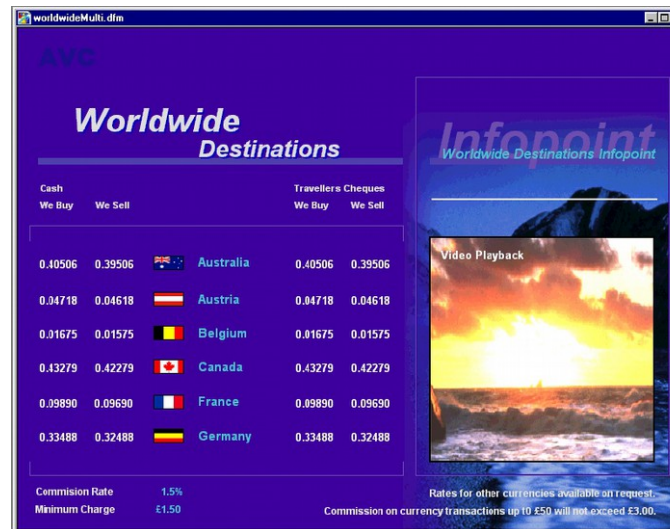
worldwideMulti.dfm

AVC

Worldwide
Destinations

Infopoint
Worldwide Destinations Infopoint

| Cash We Buy | Cash We Sell | | Travellers Cheques We Buy | Travellers Cheques We Sell |
|---|---|---|---|---|
| 0.40506 | 0.39506 | Australia | 0.40506 | 0.39506 |
| 0.04718 | 0.04618 | Austria | 0.04718 | 0.04618 |
| 0.01675 | 0.01575 | Belgium | 0.01675 | 0.01575 |
| 0.43279 | 0.42279 | Canada | 0.43279 | 0.42279 |
| 0.09890 | 0.09690 | France | 0.09890 | 0.09690 |
| 0.33488 | 0.32488 | Germany | 0.33488 | 0.32488 |

Video Playback

Commision Rate 1.5%
Minimum Charge £1.50

Rates for other currencies available on request.
Commission on currency transactions up to £50 will not exceed £3.00.